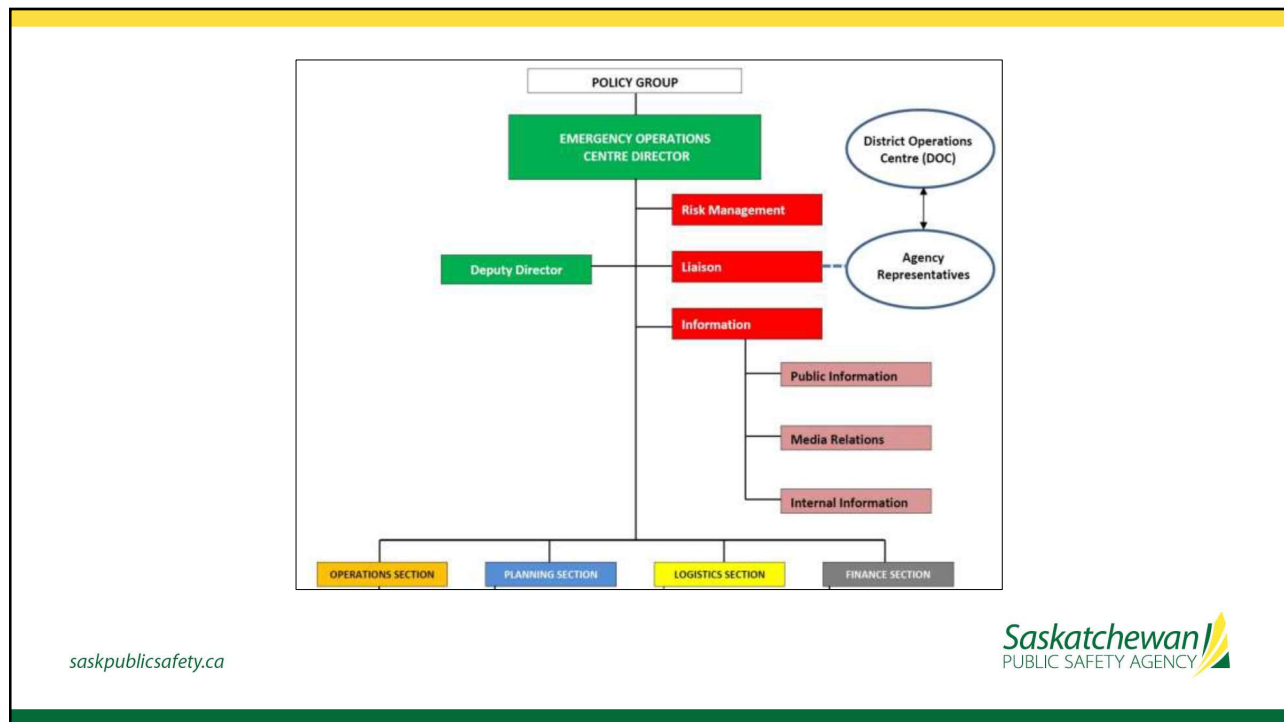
POLICY GROUP

EMERGENCY OPERATIONS CENTRE DIRECTOR

District Operations Centre (DOC)

Risk Management

Deputy Director

Liaison

Agency Representatives

Information

Public Information

Media Relations

Internal Information

OPERATIONS SECTION

PLANNING SECTION

LOGISTICS SECTION

FINANCE SECTION

saskpublicsafety.ca

Saskatchewan PUBLIC SAFETY AGENCY